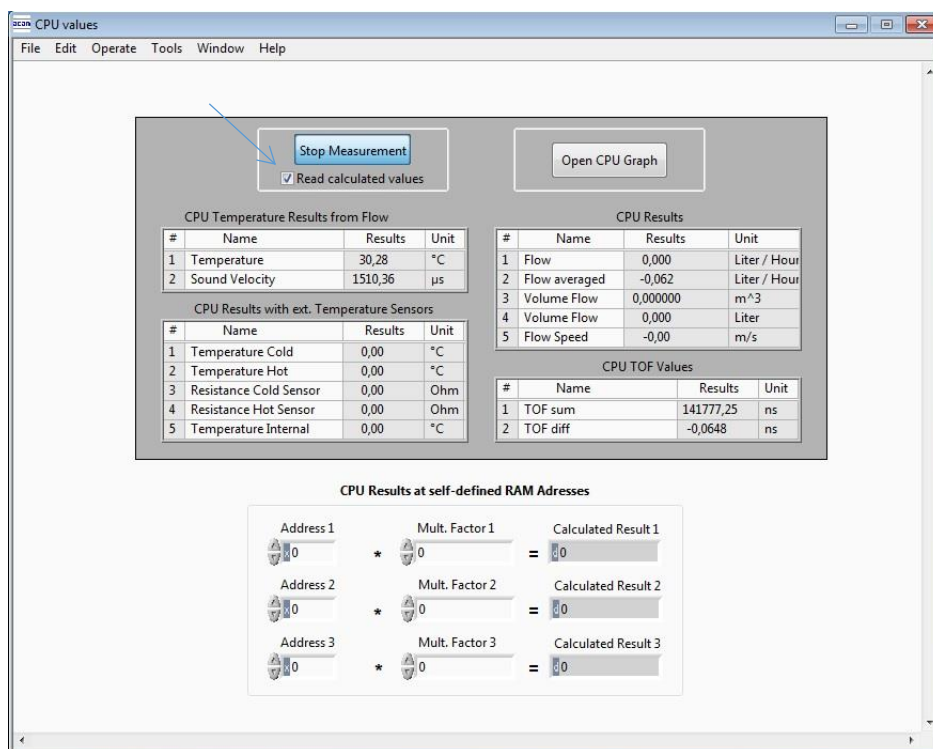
acam CPU values

File Edit Operate Tools Window Help

Stop Measurement

☑ Read calculated values

Open CPU Graph

CPU Temperature Results from Flow

| # | Name | Results | Unit |
|---|---|---|---|
| 1 | Temperature | 30,28 | °C |
| 2 | Sound Velocity | 1510,36 | µs |

CPU Results with ext. Temperature Sensors

| # | Name | Results | Unit |
|---|---|---|---|
| 1 | Temperature Cold | 0,00 | °C |
| 2 | Temperature Hot | 0,00 | °C |
| 3 | Resistance Cold Sensor | 0,00 | Ohm |
| 4 | Resistance Hot Sensor | 0,00 | Ohm |
| 5 | Temperature Internal | 0,00 | °C |

CPU Results

| # | Name | Results | Unit |
|---|---|---|---|
| 1 | Flow | 0,000 | Liter / Hour |
| 2 | Flow averaged | -0,062 | Liter / Hour |
| 3 | Volume Flow | 0,000000 | m^3 |
| 4 | Volume Flow | 0,000 | Liter |
| 5 | Flow Speed | -0,00 | m/s |

CPU TOF Values

| # | Name | Results | Unit |
|---|---|---|---|
| 1 | TOF sum | 141777,25 | ns |
| 2 | TOF diff | -0,0648 | ns |

CPU Results at self-defined RAM Adresses

Address 1 x0 * Mult. Factor 1 0 = Calculated Result 1 d0

Address 2 x0 * Mult. Factor 2 0 = Calculated Result 2 d0

Address 3 x0 * Mult. Factor 3 0 = Calculated Result 3 d0